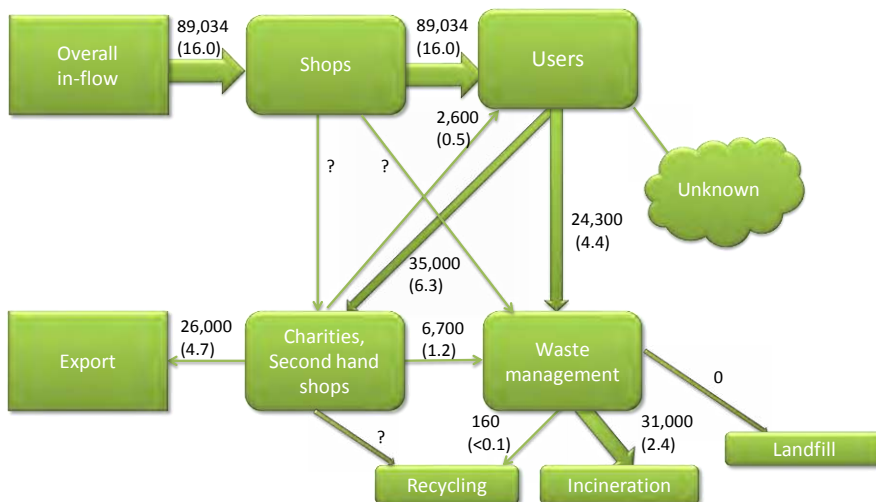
Overall in-flow

89,034
(16.0)

Shops

89,034
(16.0)

Users

2,600
(0.5)

?

?

Unknown

24,300
(4.4)

35,000
(6.3)

Export

26,000
(4.7)

Charities, Second hand shops

6,700
(1.2)

Waste management

0

160
(<0.1)

31,000
(2.4)

?

Landfill

Recycling

Incineration